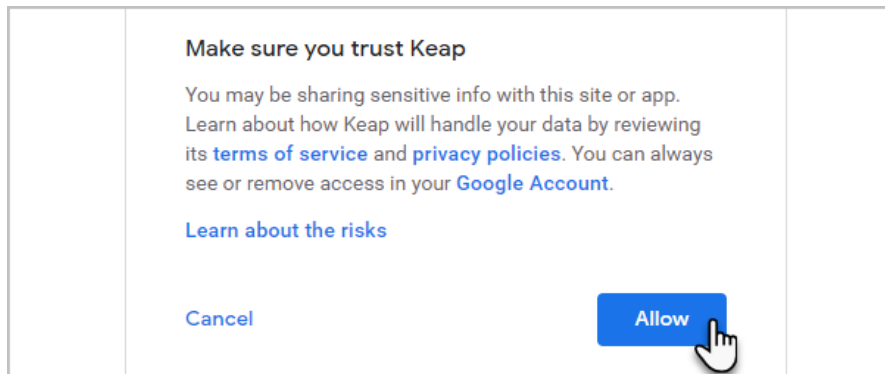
Make sure you trust Keap

You may be sharing sensitive info with this site or app. Learn about how Keap will handle your data by reviewing its terms of service and privacy policies. You can always see or remove access in your Google Account.

Learn about the risks

Cancel

Allow